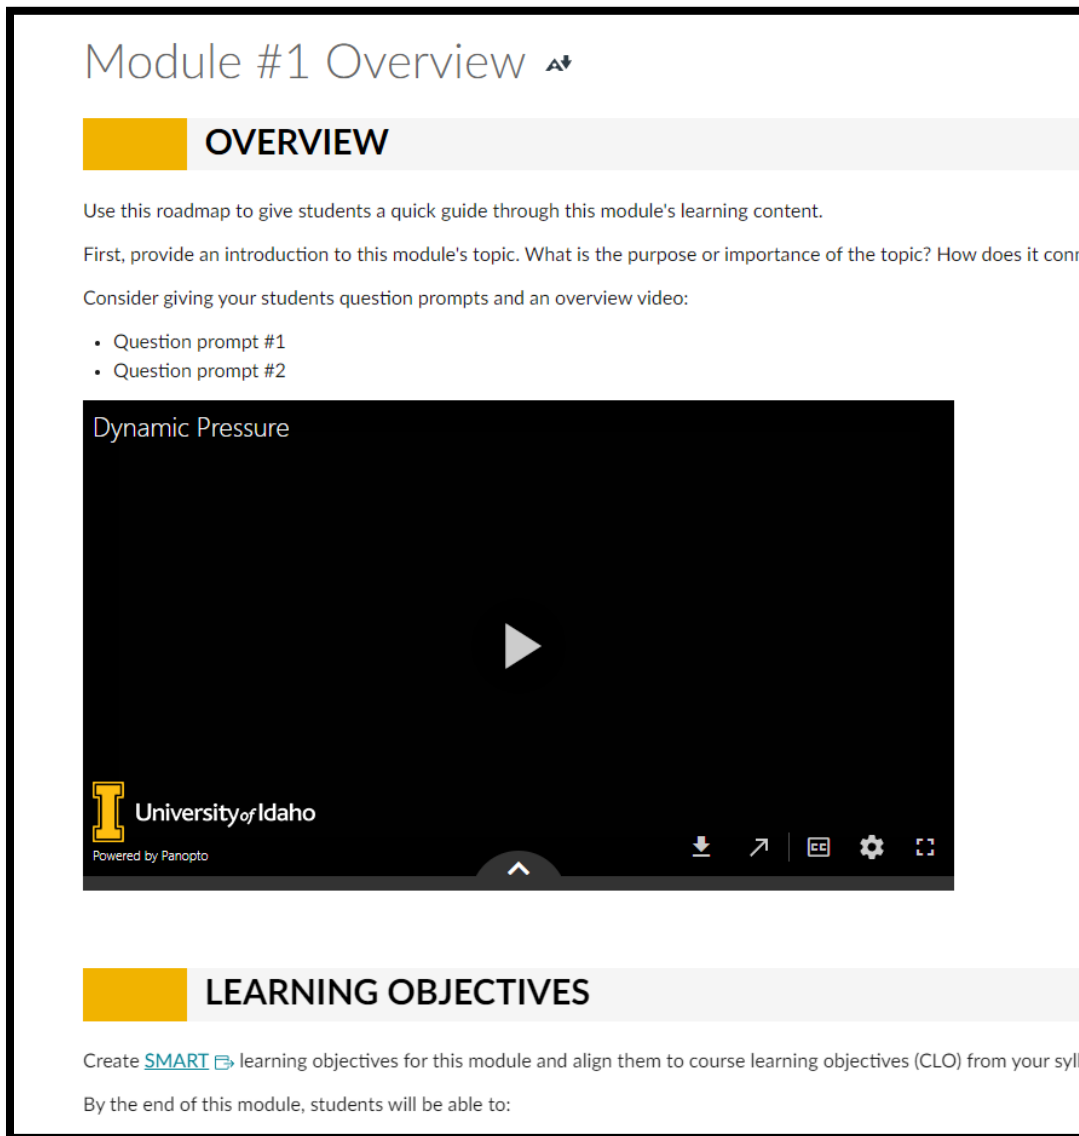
Module #1 Overview

OVERVIEW

Use this roadmap to give students a quick guide through this module's learning content.

First, provide an introduction to this module's topic. What is the purpose or importance of the topic? How does it con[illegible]

Consider giving your students question prompts and an overview video:

- Question prompt #1
- Question prompt #2

Dynamic Pressure

University of Idaho
Powered by Panopto

CC

LEARNING OBJECTIVES

Create SMART learning objectives for this module and align them to course learning objectives (CLO) from your syl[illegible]

By the end of this module, students will be able to: